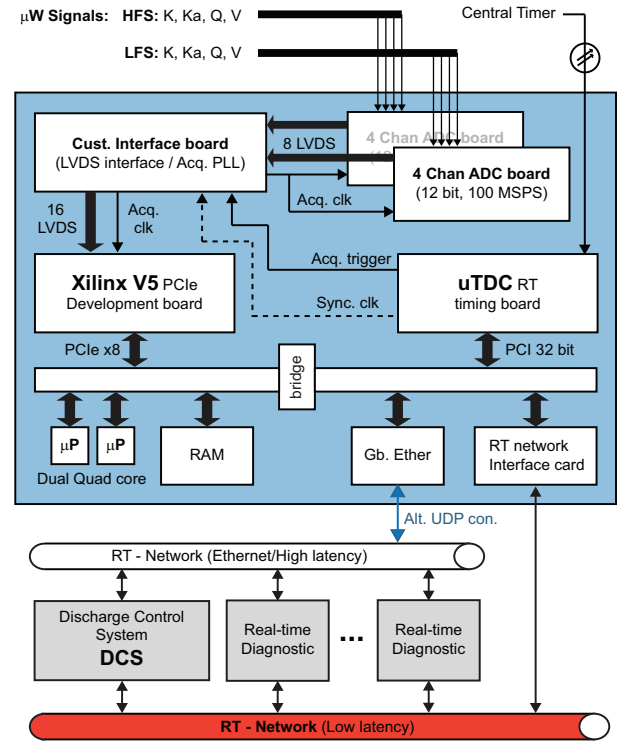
μW Signals: HFS: K, Ka, Q, V

LFS: K, Ka, Q, V

Central Timer

Cust. Interface board
(LVDS interface / Acq. PLL)

8 LVDS

4 Chan ADC board

4 Chan ADC board
(12 bit, 100 MSPS)

Acq. clk

16 LVDS

Acq. clk

Xilinx V5 PCIe
Development board

Acq. trigger

Sync. clk

uTDC RT
timing board

PCIe x8

bridge

PCI 32 bit

μP

μP

Dual Quad core

RAM

Gb. Ether

RT network
Interface card

Alt. UDP con.

RT - Network (Ethernet/High latency)

Discharge Control
System
DCS

Real-time
Diagnostic

...

Real-time
Diagnostic

RT - Network (Low latency)